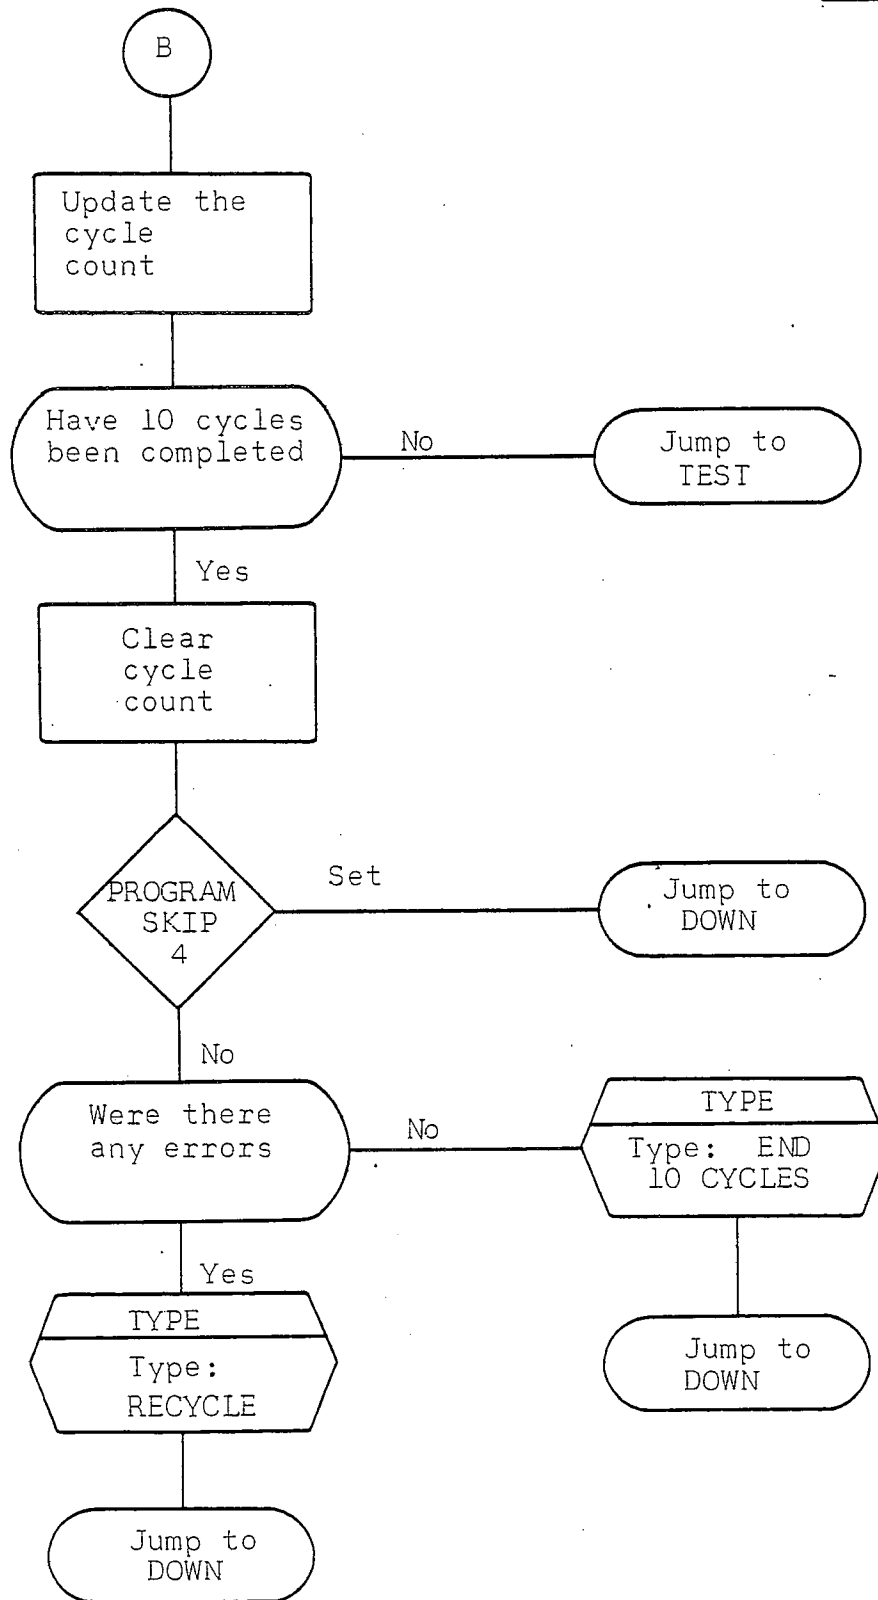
B

Update the cycle count

Have 10 cycles been completed

No

Jump to TEST

Yes

Clear cycle count

PROGRAM SKIP 4

Set

Jump to DOWN

No

Were there any errors

No

TYPE

Type: END 10 CYCLES

Jump to DOWN

Yes

TYPE

Type: RECYCLE

Jump to DOWN